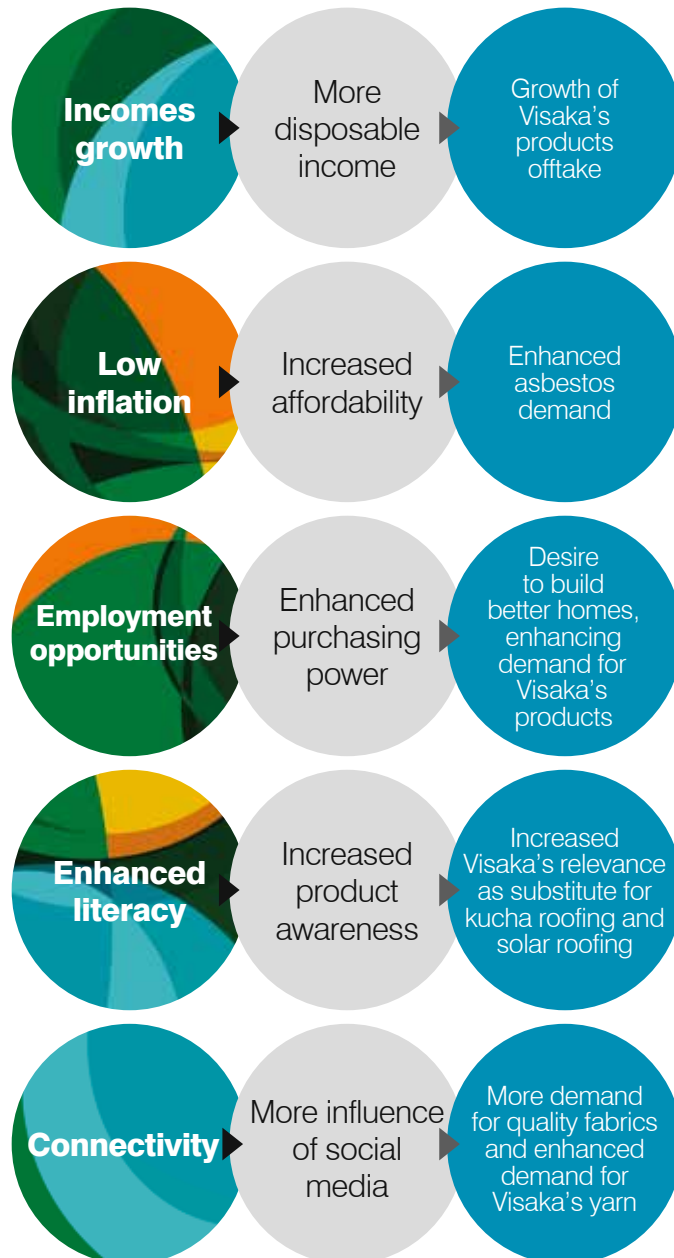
Incomes growth

More disposable income

Growth of Visaka's products offtake

Low inflation

Increased affordability

Enhanced asbestos demand

Employment opportunities

Enhanced purchasing power

Desire to build better homes, enhancing demand for Visaka's products

Enhanced literacy

Increased product awareness

Increased Visaka's relevance as substitute for kucha roofing and solar roofing

Connectivity

More influence of social media

More demand for quality fabrics and enhanced demand for Visaka's yarn